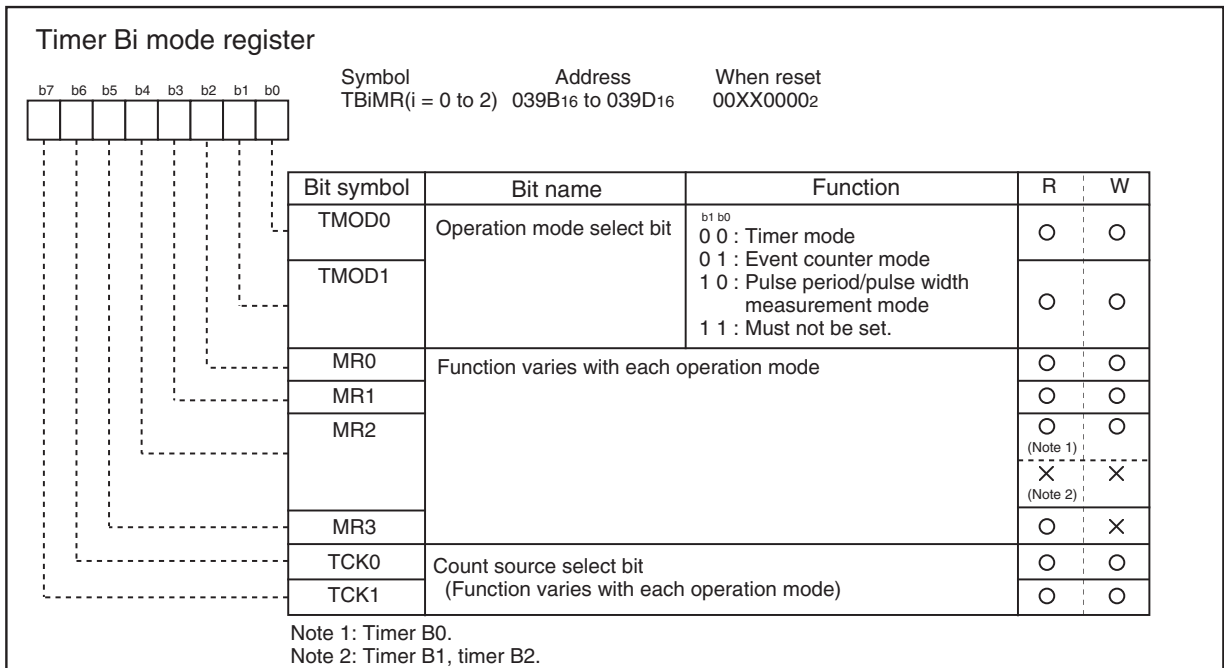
Timer Bi mode register

b7 b6 b5 b4 b3 b2 b1 b0

Symbol TBiMR(i = 0 to 2)
Address $039B_{16}$ to $039D_{16}$
When reset $00XX0000_2$

| Bit symbol | Bit name | Function | R | W |
|---|---|---|---|---|
| TMOD0 | Operation mode select bit | b1 b0 0 0 : Timer mode 0 1 : Event counter mode 1 0 : Pulse period/pulse width measurement mode 1 1 : Must not be set. | O | O |
| TMOD1 | | | O | O |
| MR0 | Function varies with each operation mode | | O | O |
| MR1 | | | O | O |
| MR2 | | | O (Note 1) | O |
| | | | X (Note 2) | X |
| MR3 | | | O | X |
| TCK0 | Count source select bit (Function varies with each operation mode) | | O | O |
| TCK1 | | | O | O |

Note 1: Timer B0.
Note 2: Timer B1, timer B2.